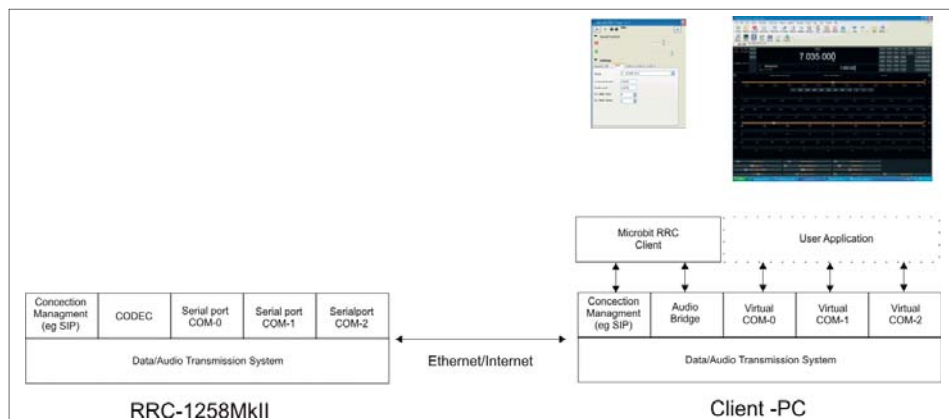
7.035.000

Microbit RRC Client

User Application

| Concection Managment (eg SIP) | CODEC | Serial port COM-0 | Serial port COM-1 | Serialport COM-2 |
|---|---|---|---|---|
| Data/Audio Transmission System | | | | |

Ethernet/Internet

| Concection Managment (eg SIP) | Audio Bridge | Virtual COM-0 | Virtual COM-1 | Virtual COM-2 |
|---|---|---|---|---|
| Data/Audio Transmission System | | | | |

RRC-1258MkII

Client -PC